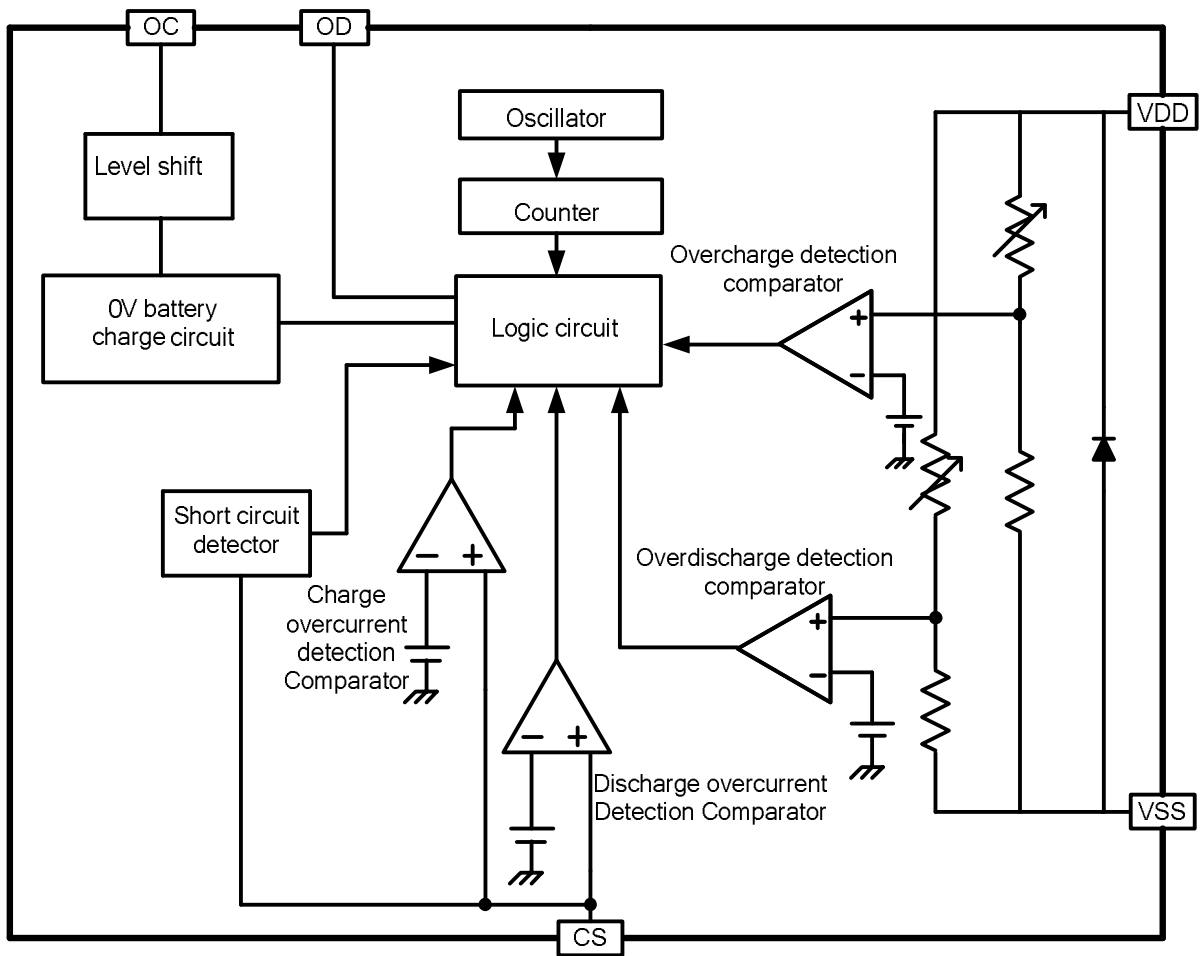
OC
OD
Oscillator
Counter
Level shift
0V battery charge circuit
Logic circuit
VDD
Overcharge detection comparator
+
−
Short circuit detector
−
+
Charge overcurrent detection Comparator
−
+
Discharge overcurrent Detection Comparator
Overdischarge detection comparator
+
−
VSS
CS